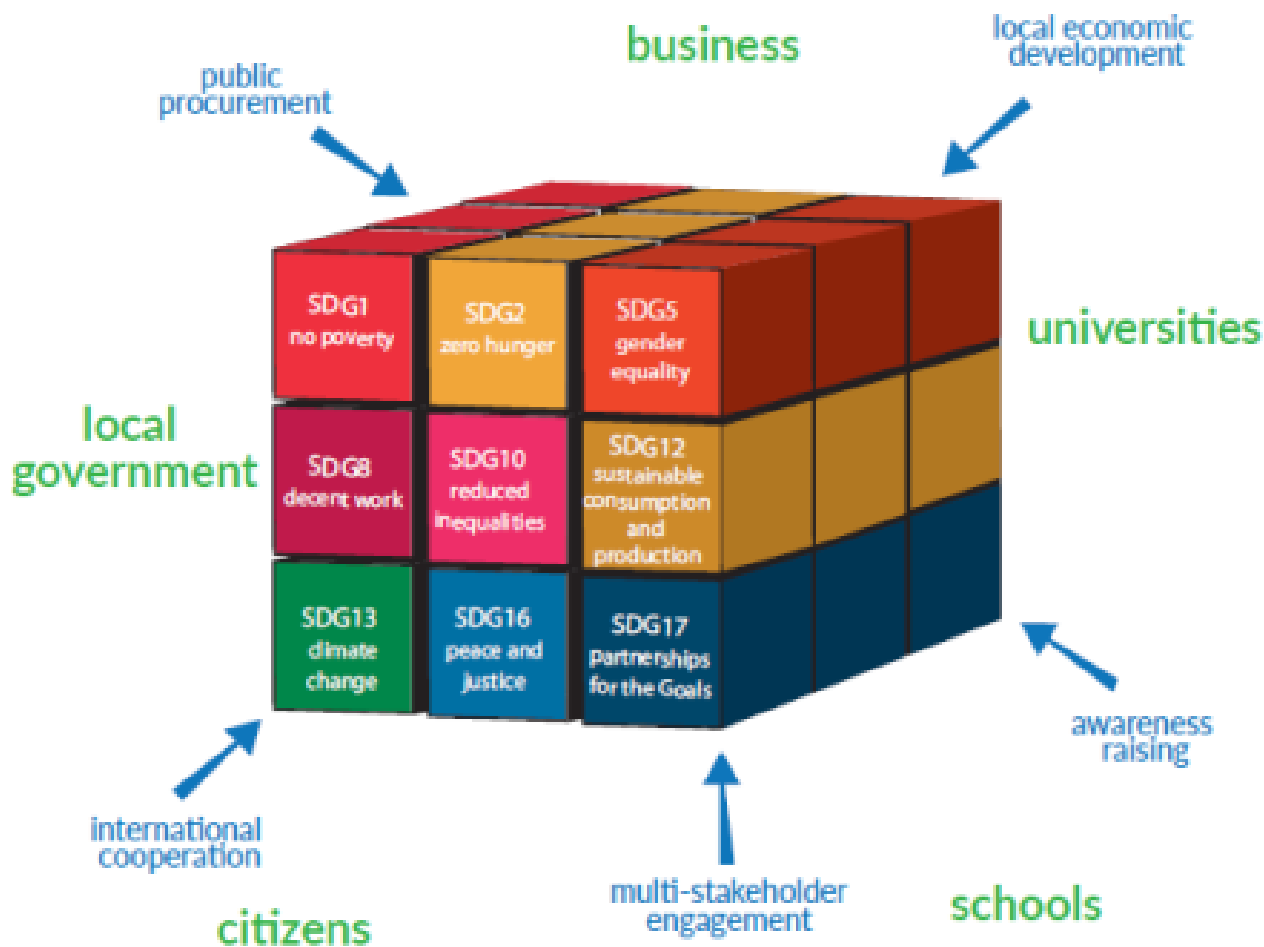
business

public procurement

local economic development

SDG1 no poverty

SDG2 zero hunger

SDG5 gender equality

universities

local government

SDG8 decent work

SDG10 reduced inequalities

SDG12 sustainable consumption and production

SDG13 climate change

SDG16 peace and justice

SDG17 partnerships for the Goals

awareness raising

international cooperation

multi-stakeholder engagement

schools

citizens